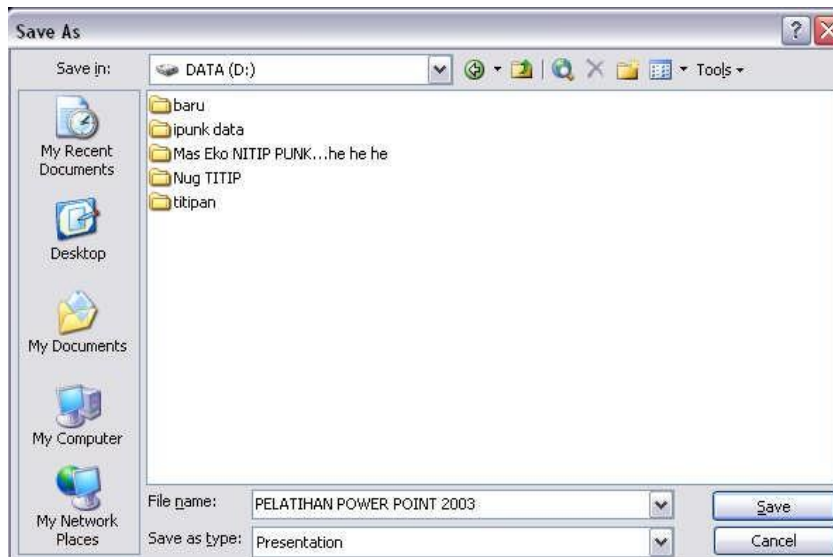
Save As

?

Save in: DATA (D:)

Tools

baru
ipunk data
Mas Eko NITIP PUNK...he he he
Nug TITIP
titipan

My Recent Documents

Desktop

My Documents

My Computer

My Network Places

File name: PELATIHAN POWER POINT 2003

Save as type: Presentation

Save

Cancel